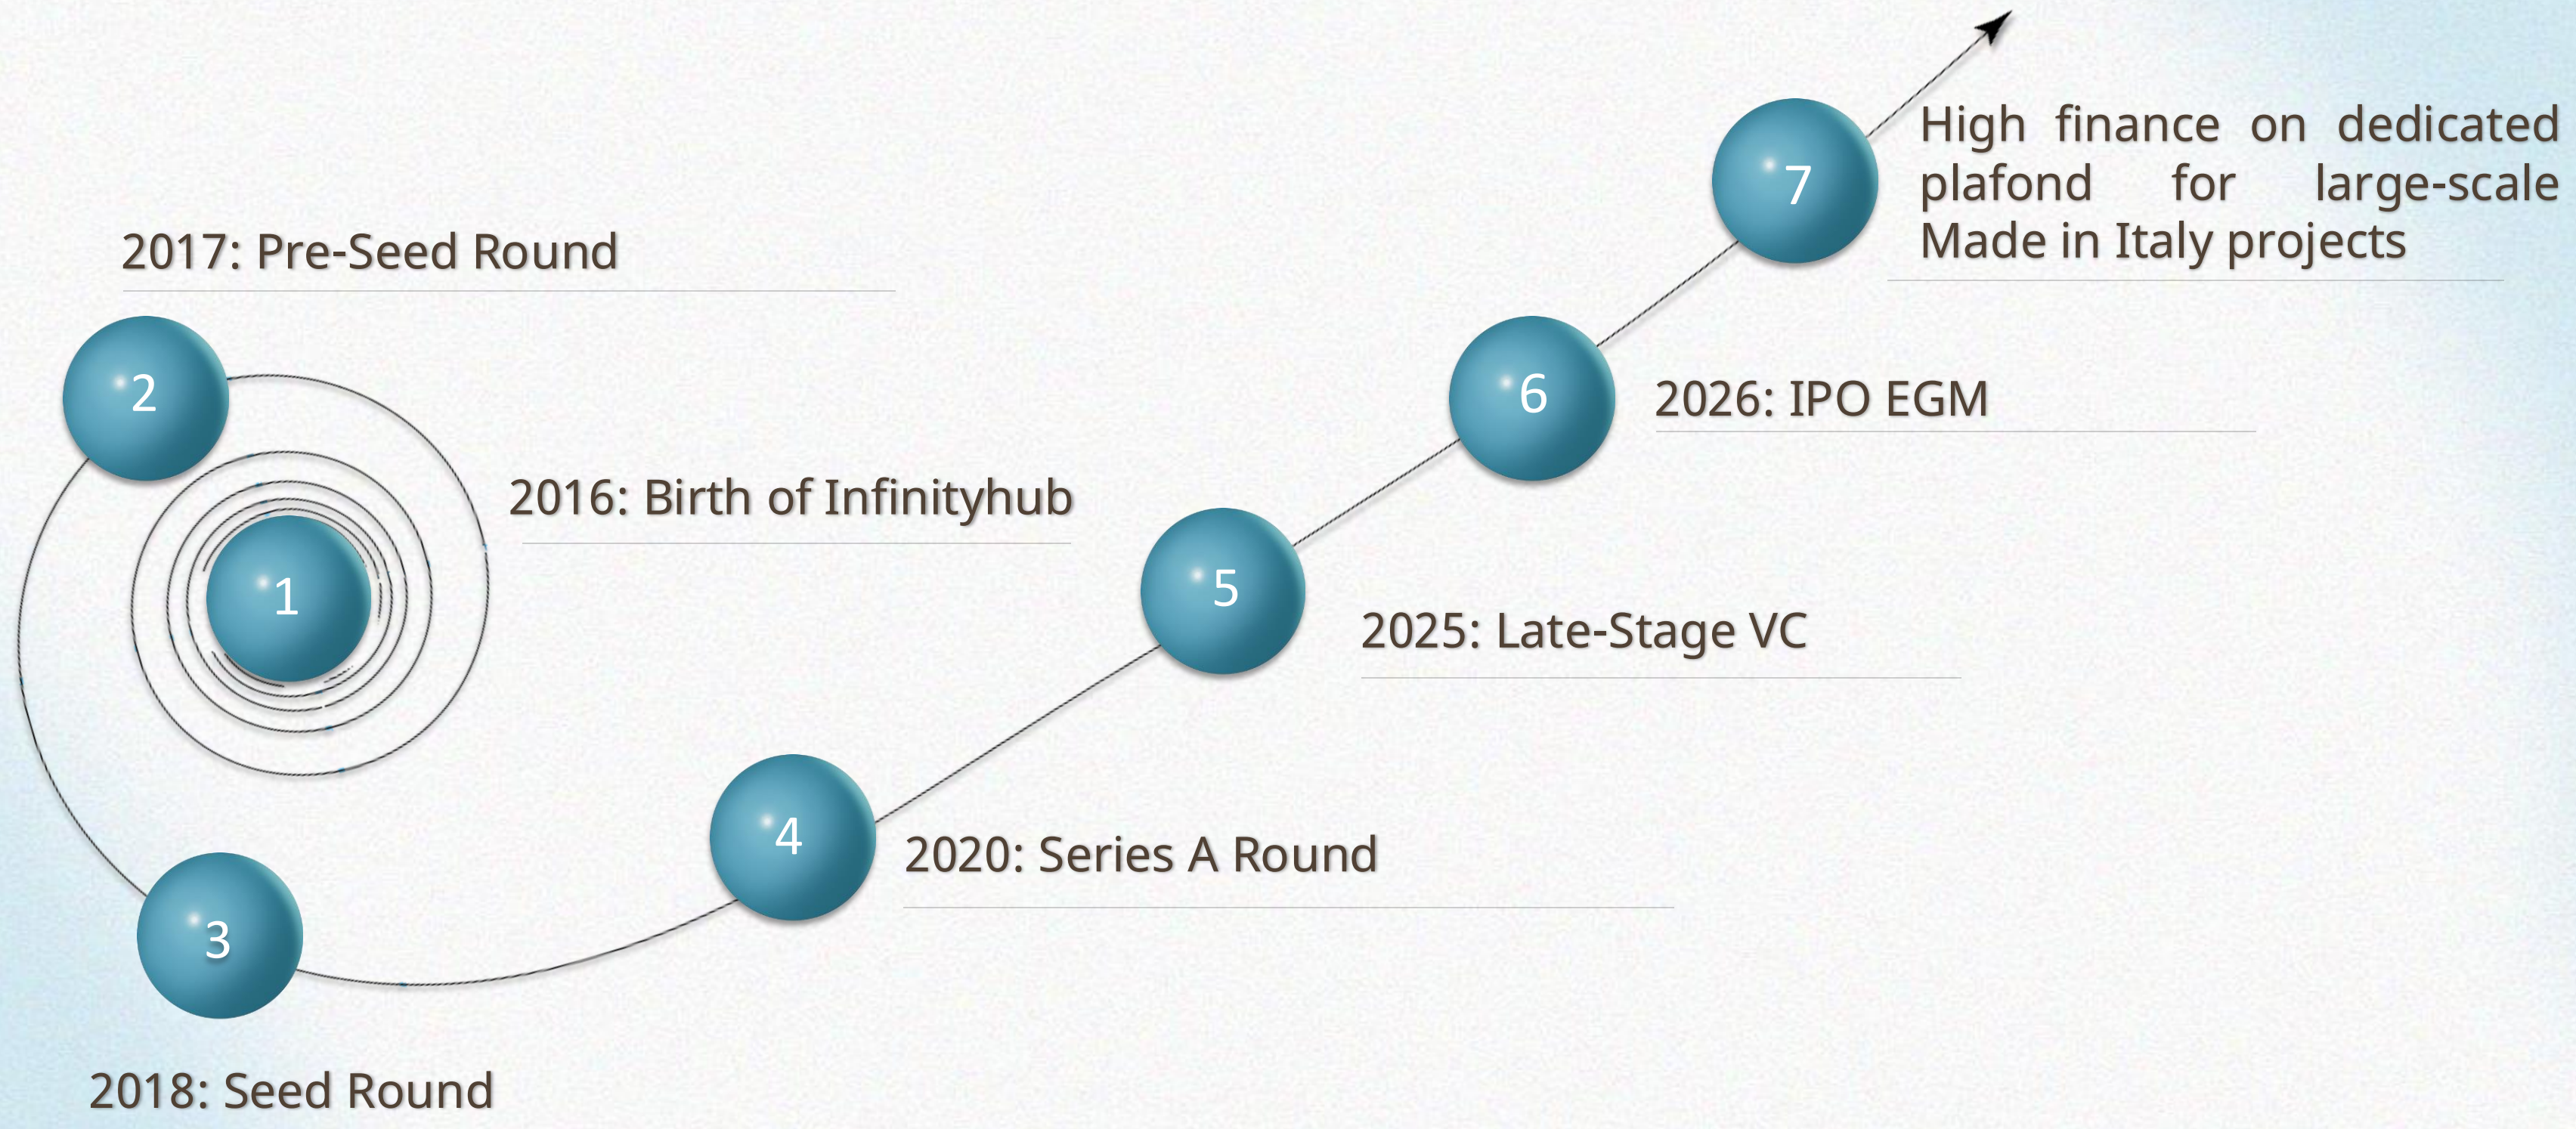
1
2016: Birth of Infinityhub

2
2017: Pre-Seed Round

3
2018: Seed Round

4
2020: Series A Round

5
2025: Late-Stage VC

6
2026: IPO EGM

7
High finance on dedicated plafond for large-scale Made in Italy projects